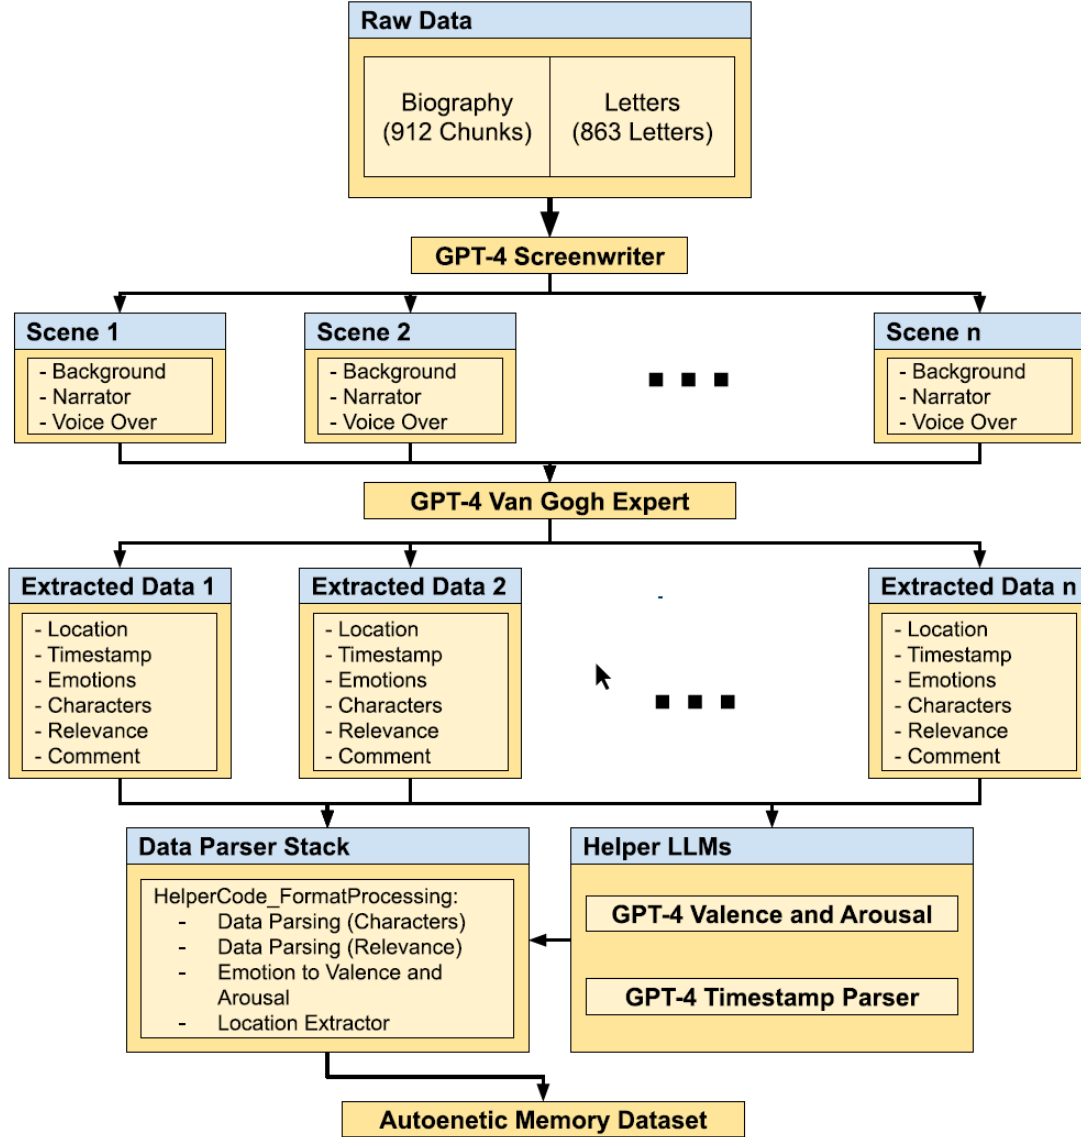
Raw Data

Biography (912 Chunks)

Letters (863 Letters)

GPT-4 Screenwriter

Scene 1
- Background
- Narrator
- Voice Over

Scene 2
- Background
- Narrator
- Voice Over

Scene n
- Background
- Narrator
- Voice Over

GPT-4 Van Gogh Expert

Extracted Data 1
- Location
- Timestamp
- Emotions
- Characters
- Relevance
- Comment

Extracted Data 2
- Location
- Timestamp
- Emotions
- Characters
- Relevance
- Comment

Extracted Data n
- Location
- Timestamp
- Emotions
- Characters
- Relevance
- Comment

Data Parser Stack

HelperCode_FormatProcessing:
- Data Parsing (Characters)
- Data Parsing (Relevance)
- Emotion to Valence and Arousal
- Location Extractor

Helper LLMs

GPT-4 Valence and Arousal

GPT-4 Timestamp Parser

Autoenetic Memory Dataset